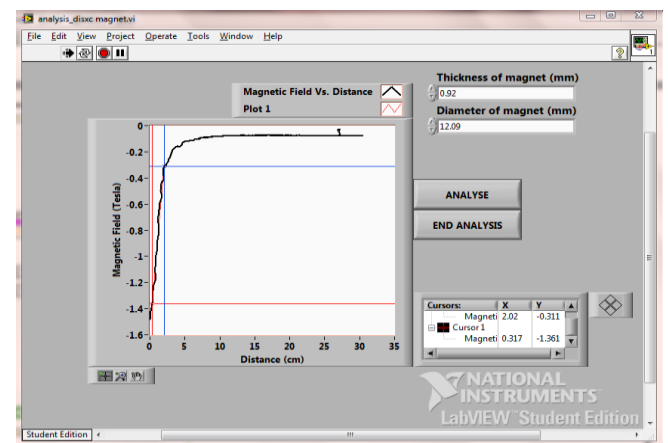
analysis_disxc magnet.vi

File Edit View Project Operate Tools Window Help

Magnetic Field Vs. Distance
Plot 1

Thickness of magnet (mm)
0.92
Diameter of magnet (mm)
12.09

Magnetic Field (Tesla)
0
-0.2
-0.4
-0.6
-0.8
-1
-1.2
-1.4
-1.6
0 5 10 15 20 25 30 35
Distance (cm)

ANALYSE
END ANALYSIS

| Cursors: | X | Y |
|---|---|---|
| Magneti | 2.02 | -0.311 |
| Cursor 1 | | |
| Magneti | 0.317 | -1.361 |

NATIONAL INSTRUMENTS
LabVIEW Student Edition

Student Edition